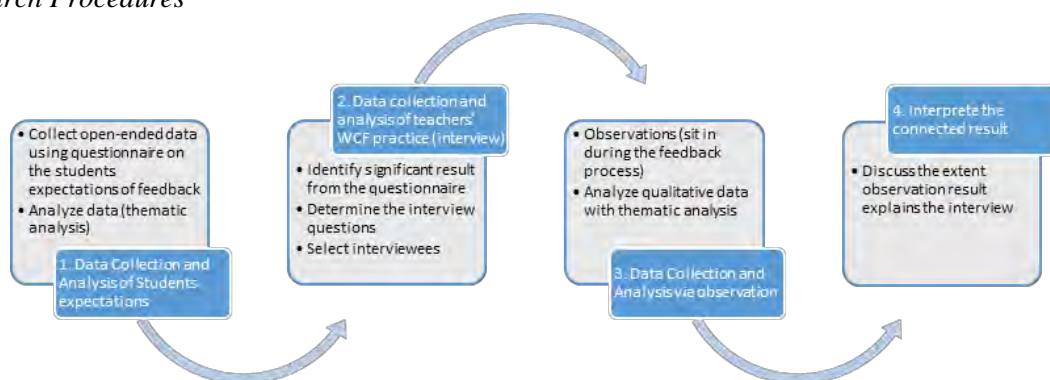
rch Procedures

• Collect open-ended data using questionnaire on the students expectations of feedback
• Analyze data (thematic analysis)

1. Data Collection and Analysis of Students expectations

2. Data collection and analysis of teachers' WCF practice (interview)

• Identify significant result from the questionnaire
• Determine the interview questions
• Select interviewees

• Observations (sit in during the feedback process)
• Analyze qualitative data with thematic analysis

3. Data Collection and Analysis via observation

4. Interprete the connected result

• Discuss the extent observation result explains the interview